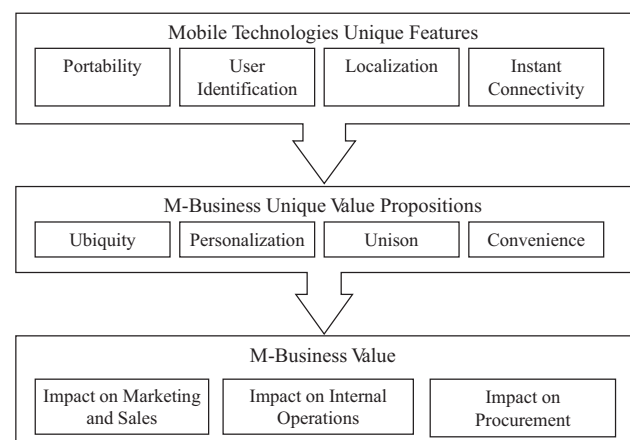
Mobile Technologies Unique Features

Portability

User Identification

Localization

Instant Connectivity

M-Business Unique Value Propositions

Ubiquity

Personalization

Unison

Convenience

M-Business Value

Impact on Marketing and Sales

Impact on Internal Operations

Impact on Procurement